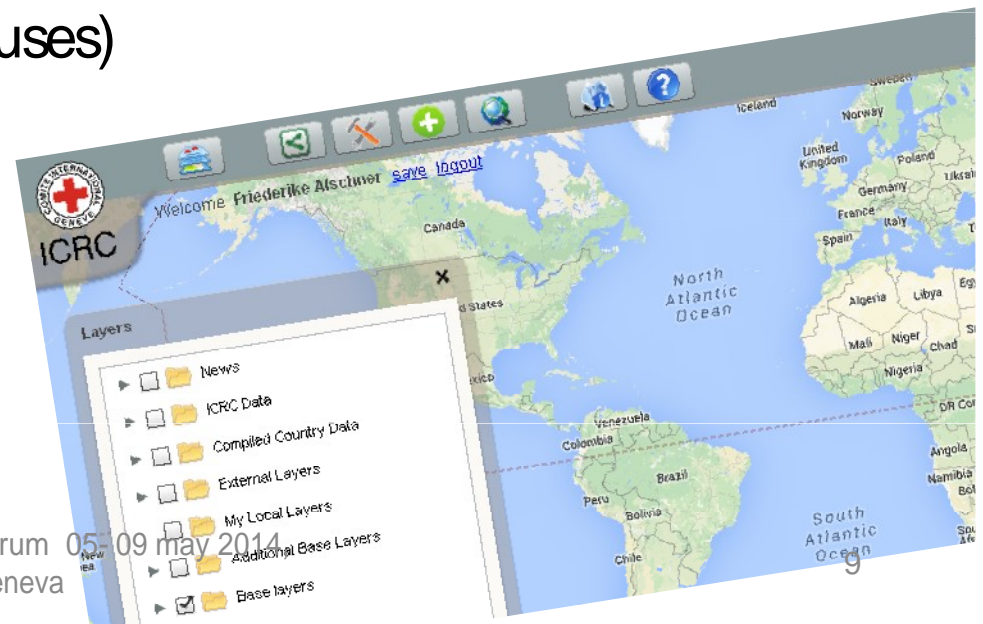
uses)

Welcome Friederike Alschner save logout

ICRC

Layers

News
ICRC Data
Compiled Country Data
External Layers
My Local Layers
Additional Base Layers
Base layers

Iceland
Sweden
Norway
United Kingdom
Poland
Germany
Ukrai
France
Italy
Spain
Canada
d States
North Atlantic Ocean
Algeria
Libya
Eg
Mali
Niger
Chad
Nigeria
DR Co
xico
Venezuela
Colombia
Brazil
Peru
Bolivia
Chile
Angola
Namibia
Bot
South Atlantic Ocean

rum 05-09 may 2014
eneva

9